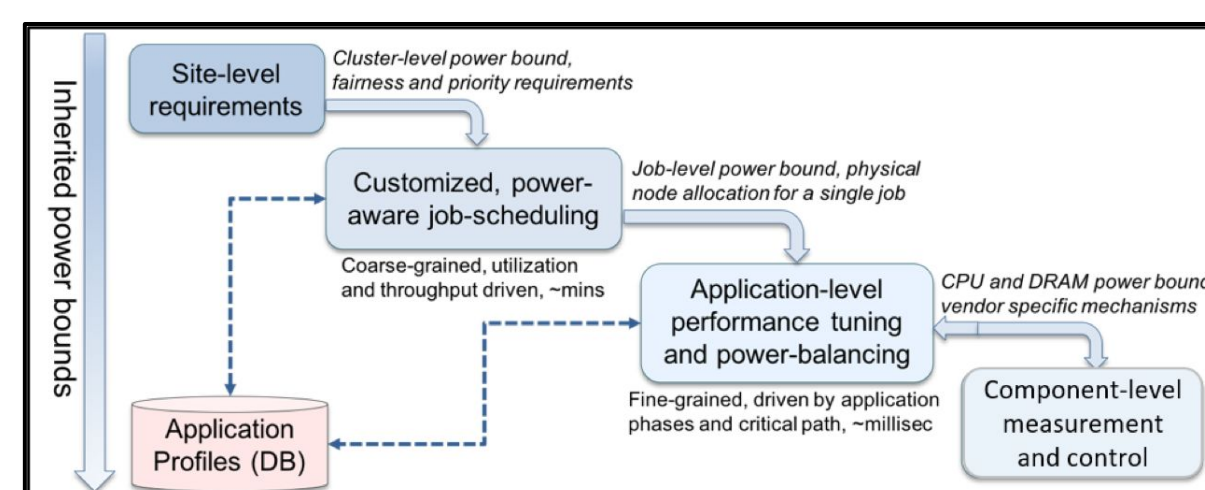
Inherited power bounds

Site-level requirements

Cluster-level power bound, fairness and priority requirements

Customized, power-aware job-scheduling

Job-level power bound, physical node allocation for a single job

Coarse-grained, utilization and throughput driven, ~mins

Application-level performance tuning and power-balancing

CPU and DRAM power bound vendor specific mechanisms

Fine-grained, driven by application phases and critical path, ~millisec

Component-level measurement and control

Application Profiles (DB)